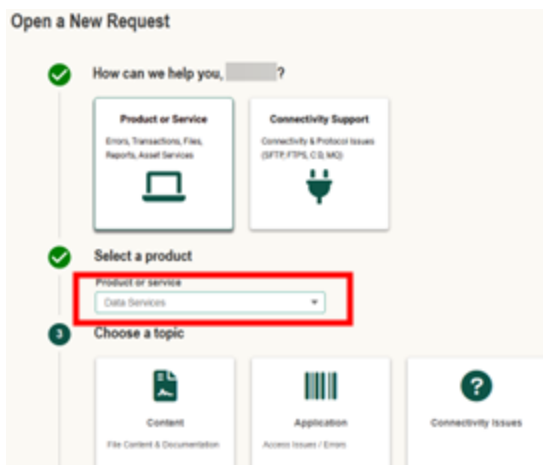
Open a New Request

How can we help you, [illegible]?

Product or Service
Errors, Transactions, Files, Reports, Asset Services

Connectivity Support
Connectivity & Protocol Issues (SFTP, FTPS, CD, MQ)

Select a product

Product or service
Data Services

3

Choose a topic

Content
File Content & Documentation

Application
Access Issues / Errors

Connectivity Issues